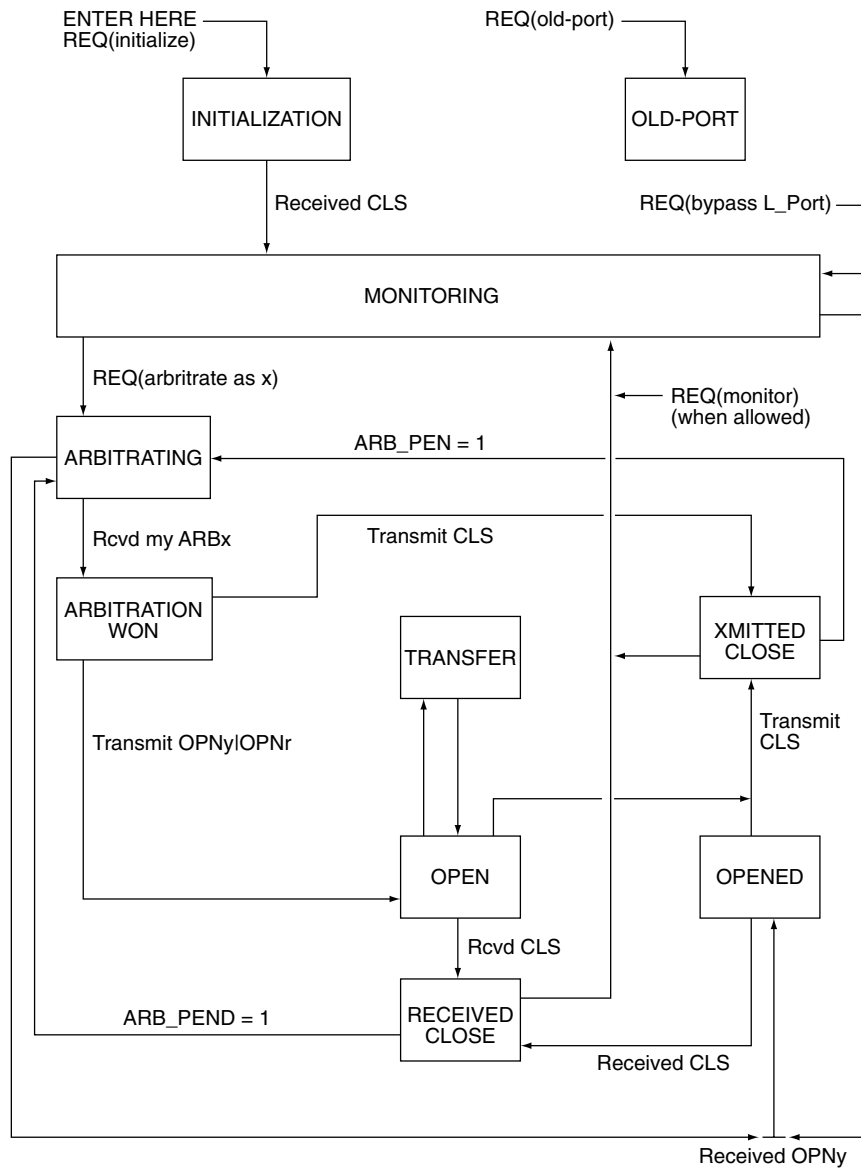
ENTER HERE
REQ(initialize)

REQ(old-port)

INITIALIZATION

OLD-PORT

Received CLS

REQ(bypass L_Port)

MONITORING

REQ(arbritrate as x)

REQ(monitor)
(when allowed)

ARB_PEN = 1

ARBITRATING

Rcvd my ARBx

Transmit CLS

ARBITRATION WON

XMITTED CLOSE

TRANSFER

Transmit OPNy|OPNr

Transmit CLS

OPEN

OPENED

Rcvd CLS

ARB_PEND = 1

RECEIVED CLOSE

Received CLS

Received OPNy